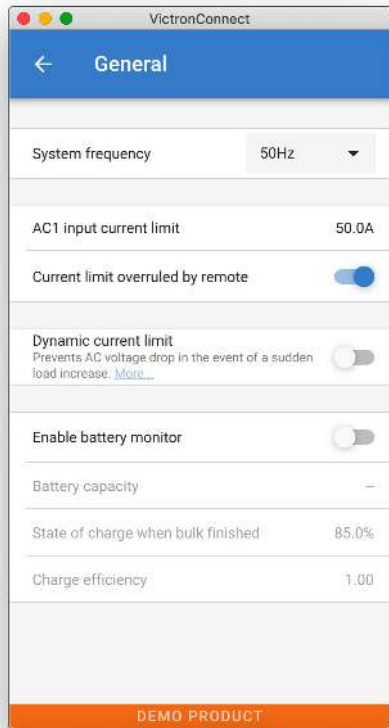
VictronConnect

←

General

System frequency

50Hz

AC1 input current limit

50.0A

Current limit overruled by remote

Dynamic current limit

Prevents AC voltage drop in the event of a sudden load increase. More...

Enable battery monitor

Battery capacity

–

State of charge when bulk finished

85.0%

Charge efficiency

1.00

DEMO PRODUCT